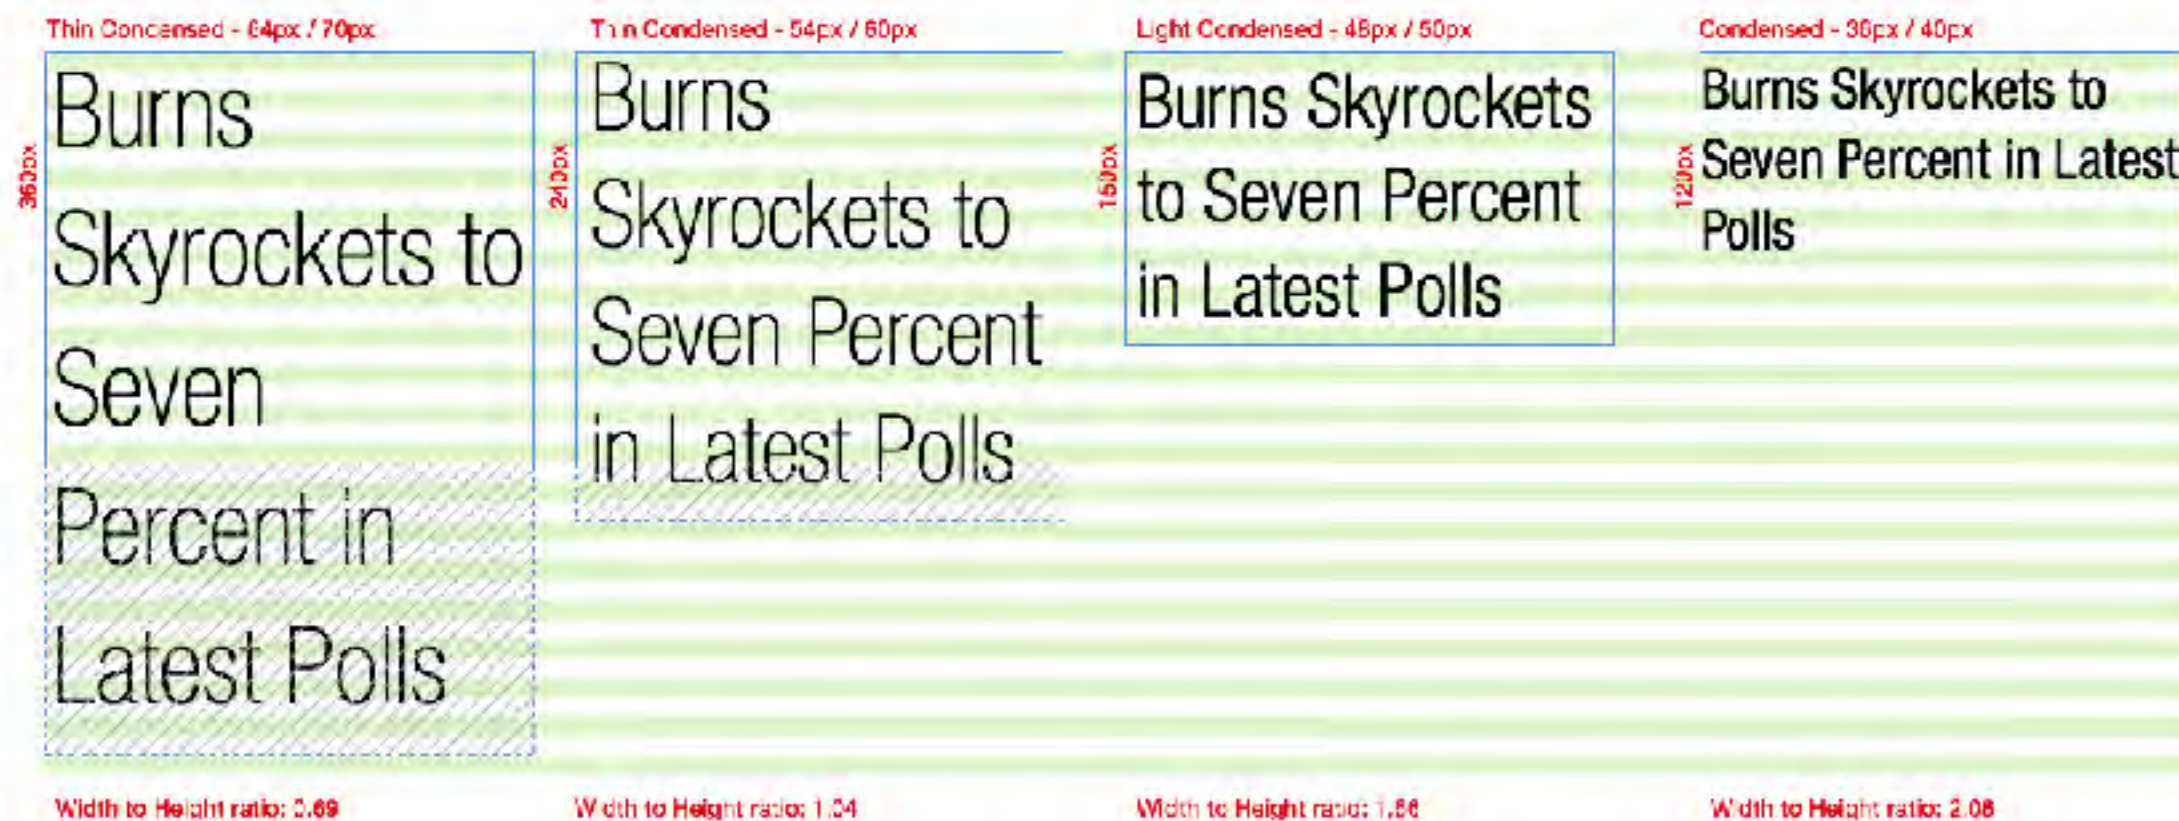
Thin Condensed - 64px / 70px

360px

Burns Skyrockets to Seven Percent in Latest Polls

Width to Height ratio: 0.69

Thin Condensed - 54px / 60px

240px

Burns Skyrockets to Seven Percent in Latest Polls

Width to Height ratio: 1.04

Light Condensed - 46px / 50px

150px

Burns Skyrockets to Seven Percent in Latest Polls

Width to Height ratio: 1.66

Condensed - 36px / 40px

120px

Burns Skyrockets to Seven Percent in Latest Polls

Width to Height ratio: 2.08